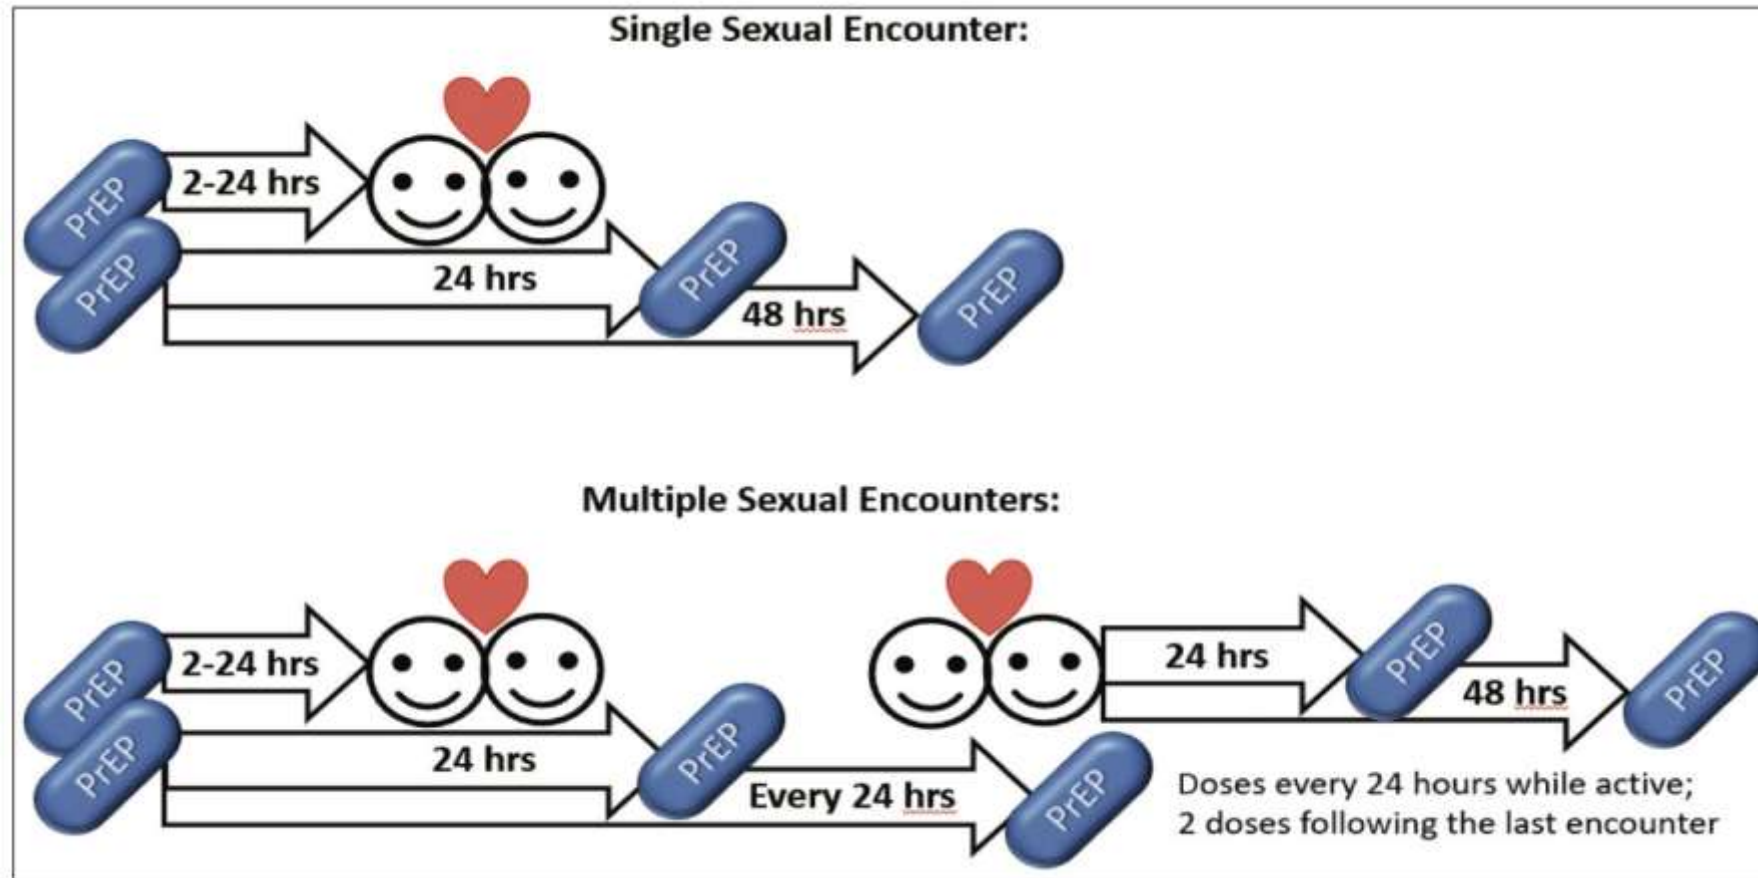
Single Sexual Encounter:

PrEP
PrEP
2-24 hrs
24 hrs
PrEP
48 hrs
PrEP

Multiple Sexual Encounters:

PrEP
PrEP
2-24 hrs
24 hrs
PrEP
Every 24 hrs
PrEP
24 hrs
PrEP
48 hrs
PrEP

Doses every 24 hours while active; 2 doses following the last encounter